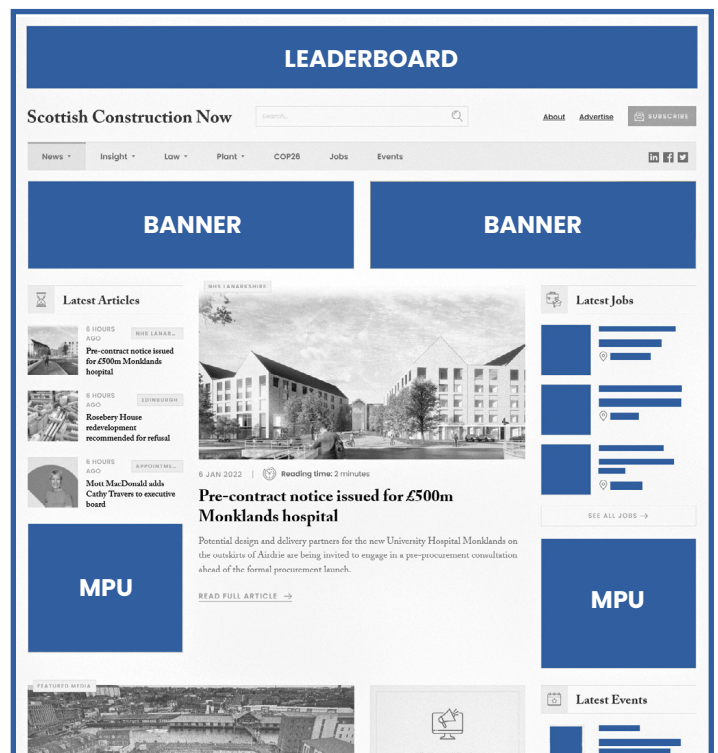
LEADERBOARD

Scottish Construction Now

Search...

About Advertise SUBSCRIBE

News Insight Law Plant COP26 Jobs Events

BANNER

BANNER

Latest Articles

6 HOURS AGO NHS LANAR...
Pre-contract notice issued for £500m Monklands hospital

6 HOURS AGO EDINBURGH
Rosebery House redevelopment recommended for refusal

6 HOURS AGO APPOINTME...
Mott MacDonald adds Cathy Travers to executive board

MPU

NHS LANARKSHIRE

6 JAN 2022 | Reading time: 2 minutes

Pre-contract notice issued for £500m Monklands hospital

Potential design and delivery partners for the new University Hospital Monklands on the outskirts of Airdrie are being invited to engage in a pre-procurement consultation ahead of the formal procurement launch.

READ FULL ARTICLE →

Latest Jobs

SEE ALL JOBS →

MPU

FEATURED MEDIA

Latest Events